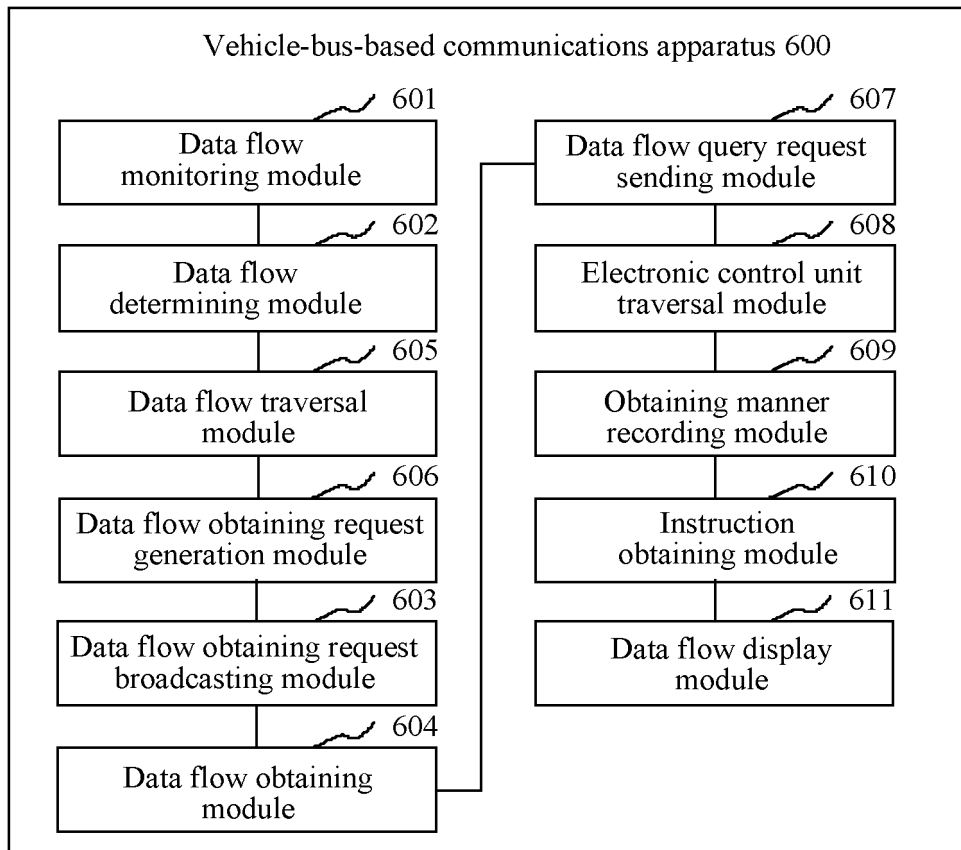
Vehicle-bus-based communications apparatus 600

601
Data flow monitoring module

602
Data flow determining module

605
Data flow traversal module

606
Data flow obtaining request generation module

603
Data flow obtaining request broadcasting module

604
Data flow obtaining module

607
Data flow query request sending module

608
Electronic control unit traversal module

609
Obtaining manner recording module

610
Instruction obtaining module

611
Data flow display module